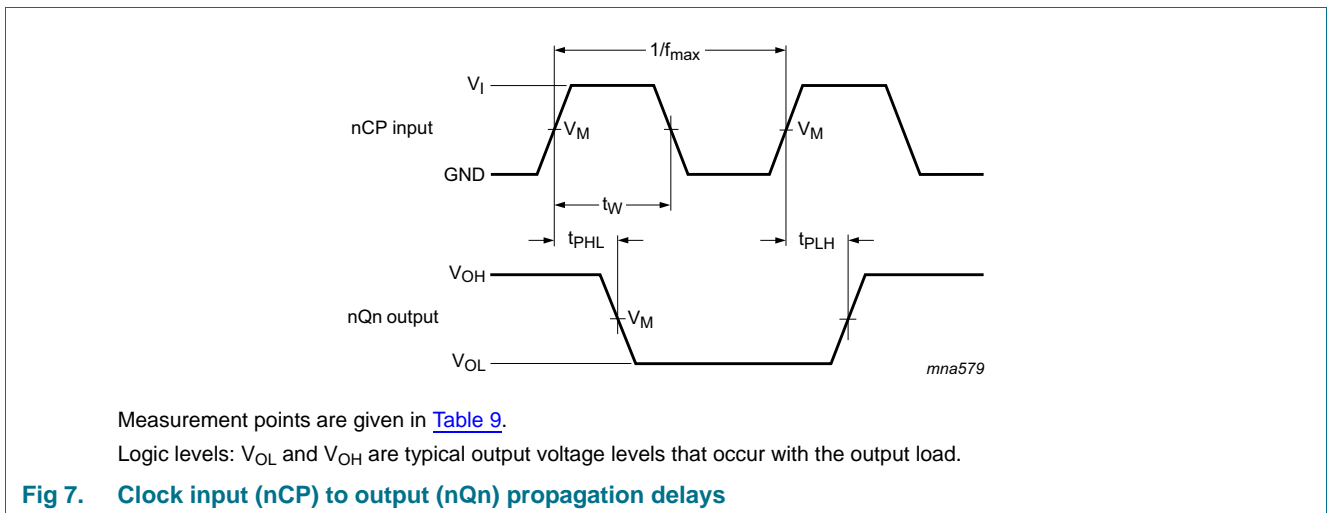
$1/f_{max}$

$V_I$

nCP input

$V_M$

$V_M$

GND

$t_W$

$t_{PHL}$

$t_{PLH}$

$V_{OH}$

nQn output

$V_M$

$V_{OL}$

mna579

Measurement points are given in Table 9.

Logic levels: $V_{OL}$ and $V_{OH}$ are typical output voltage levels that occur with the output load.

Fig 7. Clock input (nCP) to output (nQn) propagation delays